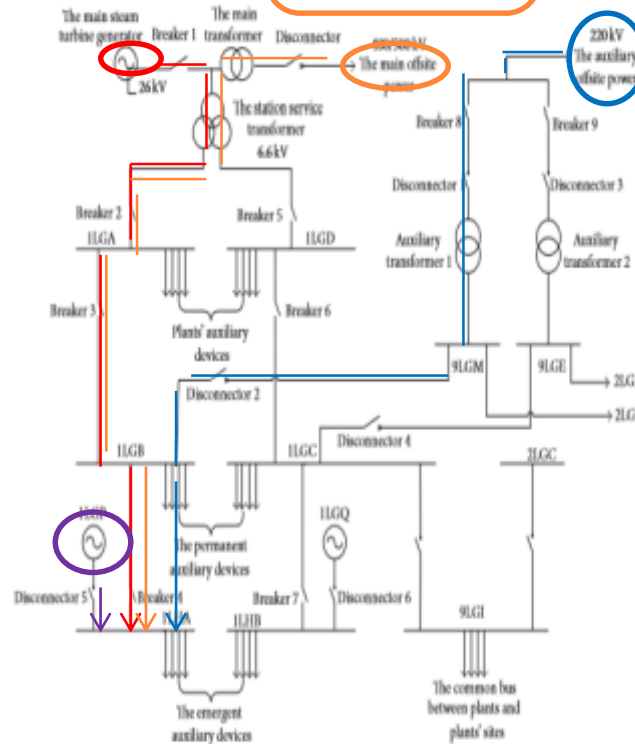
The main steam turbine generator

Breaker 1

The main transformer

Disconnector

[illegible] kV The main offsite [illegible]

220 kV The auxiliary offsite power

26 kV

The station service transformer 6.6 kV

Breaker 8

Breaker 9

Disconnector

Disconnector 3

Breaker 2

Breaker 5

1LGA

1LGD

Auxiliary transformer 1

Auxiliary transformer 2

Breaker 3

Breaker 6

Plants' auxiliary devices

9LGM

9LGE

2LG

2LG

Disconnector 2

Disconnector 4

1LGB

1LGC

2LGC

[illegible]

1LGQ

The permanent auxiliary devices

Disconnector 5

Breaker 4

Breaker 7

Disconnector 6

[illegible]A

1LHB

9LGI

The common bus between plants and plants' sites

The emergent auxiliary devices